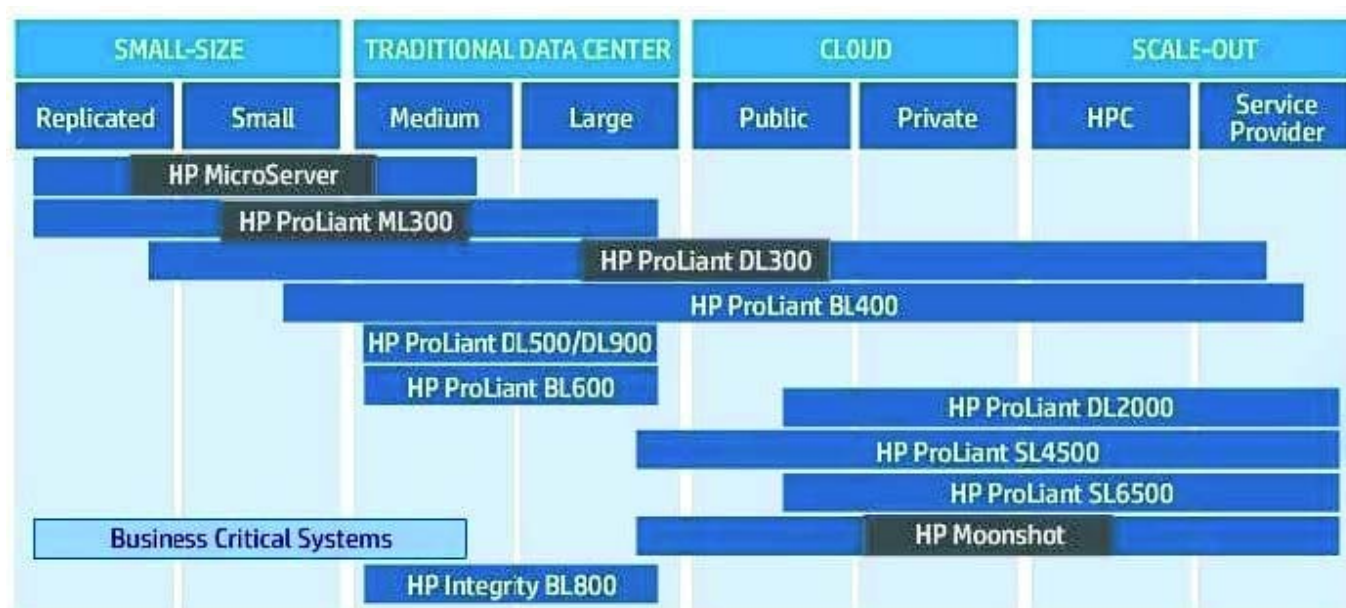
| SMALL-SIZE | | TRADITIONAL DATA CENTER | | CLOUD | | SCALE-OUT | |
|---|---|---|---|---|---|---|---|
| Replicated | Small | Medium | Large | Public | Private | HPC | Service Provider |

HP MicroServer
HP ProLiant ML300
HP ProLiant DL300
HP ProLiant BL400
HP ProLiant DL500/DL900
HP ProLiant BL600
HP ProLiant DL2000
HP ProLiant SL4500
HP ProLiant SL6500
Business Critical Systems
HP Moonshot
HP Integrity BL800